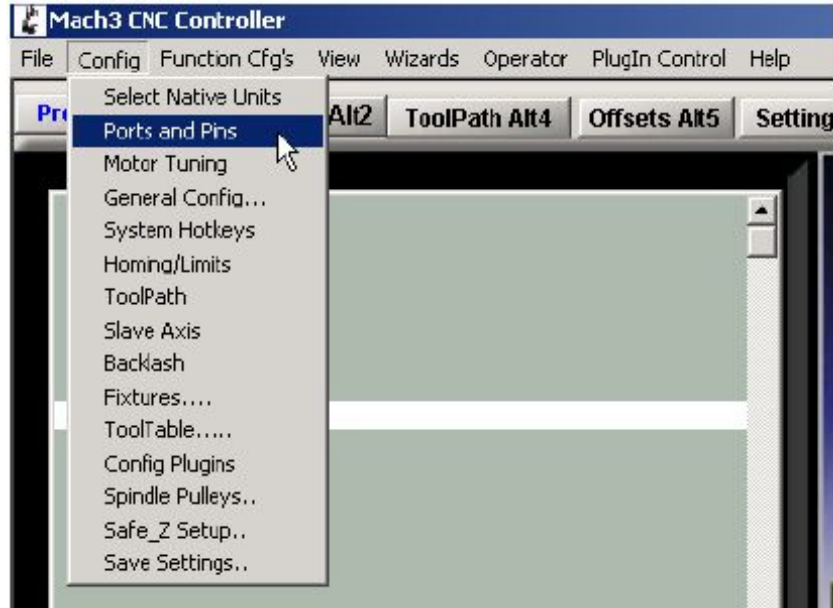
Mach3 CNC Controller

File Config Function Cfg's View Wizards Operator PlugIn Control Help

Pr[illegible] Alt2 ToolPath Alt4 Offsets Alt5 Setting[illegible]

Select Native Units
Ports and Pins
Motor Tuning
General Config...
System Hotkeys
Homing/Limits
ToolPath
Slave Axis
Backlash
Fixtures....
ToolTable.....
Config Plugins
Spindle Pulleys..
Safe_Z Setup..
Save Settings..